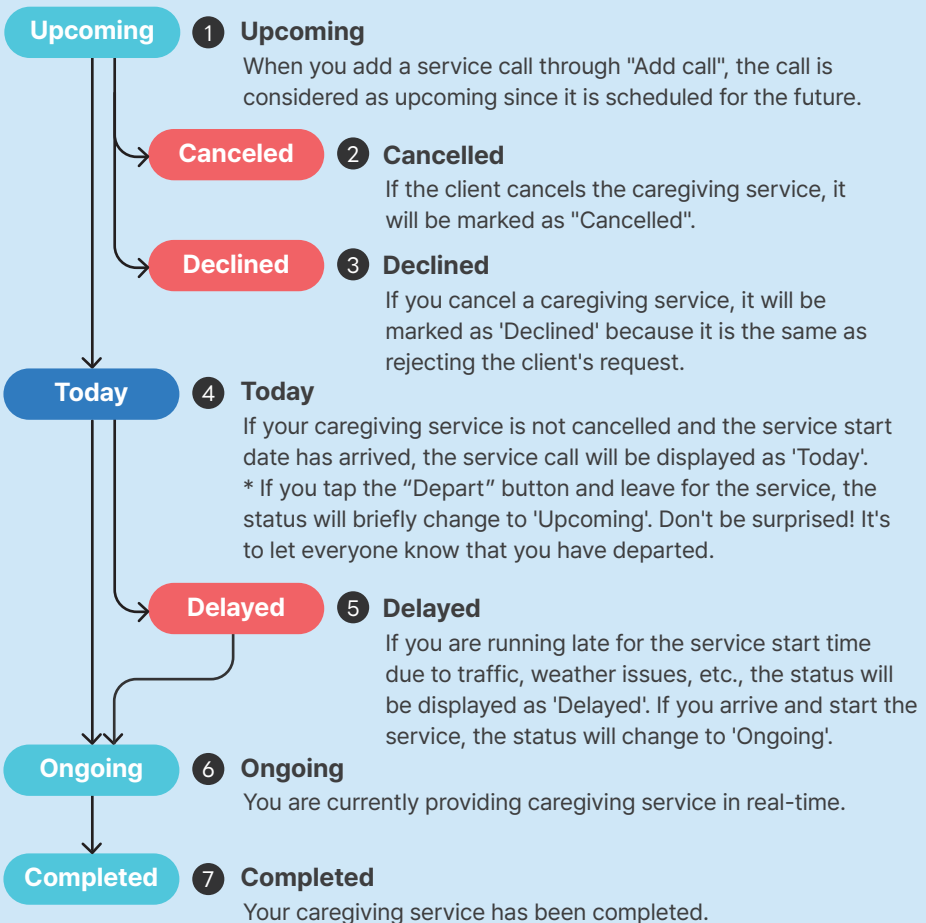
Upcoming

1 Upcoming
When you add a service call through "Add call", the call is considered as upcoming since it is scheduled for the future.

Canceled

2 Cancelled
If the client cancels the caregiving service, it will be marked as "Cancelled".

Declined

3 Declined
If you cancel a caregiving service, it will be marked as 'Declined' because it is the same as rejecting the client's request.

Today

4 Today
If your caregiving service is not cancelled and the service start date has arrived, the service call will be displayed as 'Today'.
* If you tap the “Depart” button and leave for the service, the status will briefly change to 'Upcoming'. Don't be surprised! It's to let everyone know that you have departed.

Delayed

5 Delayed
If you are running late for the service start time due to traffic, weather issues, etc., the status will be displayed as 'Delayed'. If you arrive and start the service, the status will change to 'Ongoing'.

Ongoing

6 Ongoing
You are currently providing caregiving service in real-time.

Completed

7 Completed
Your caregiving service has been completed.